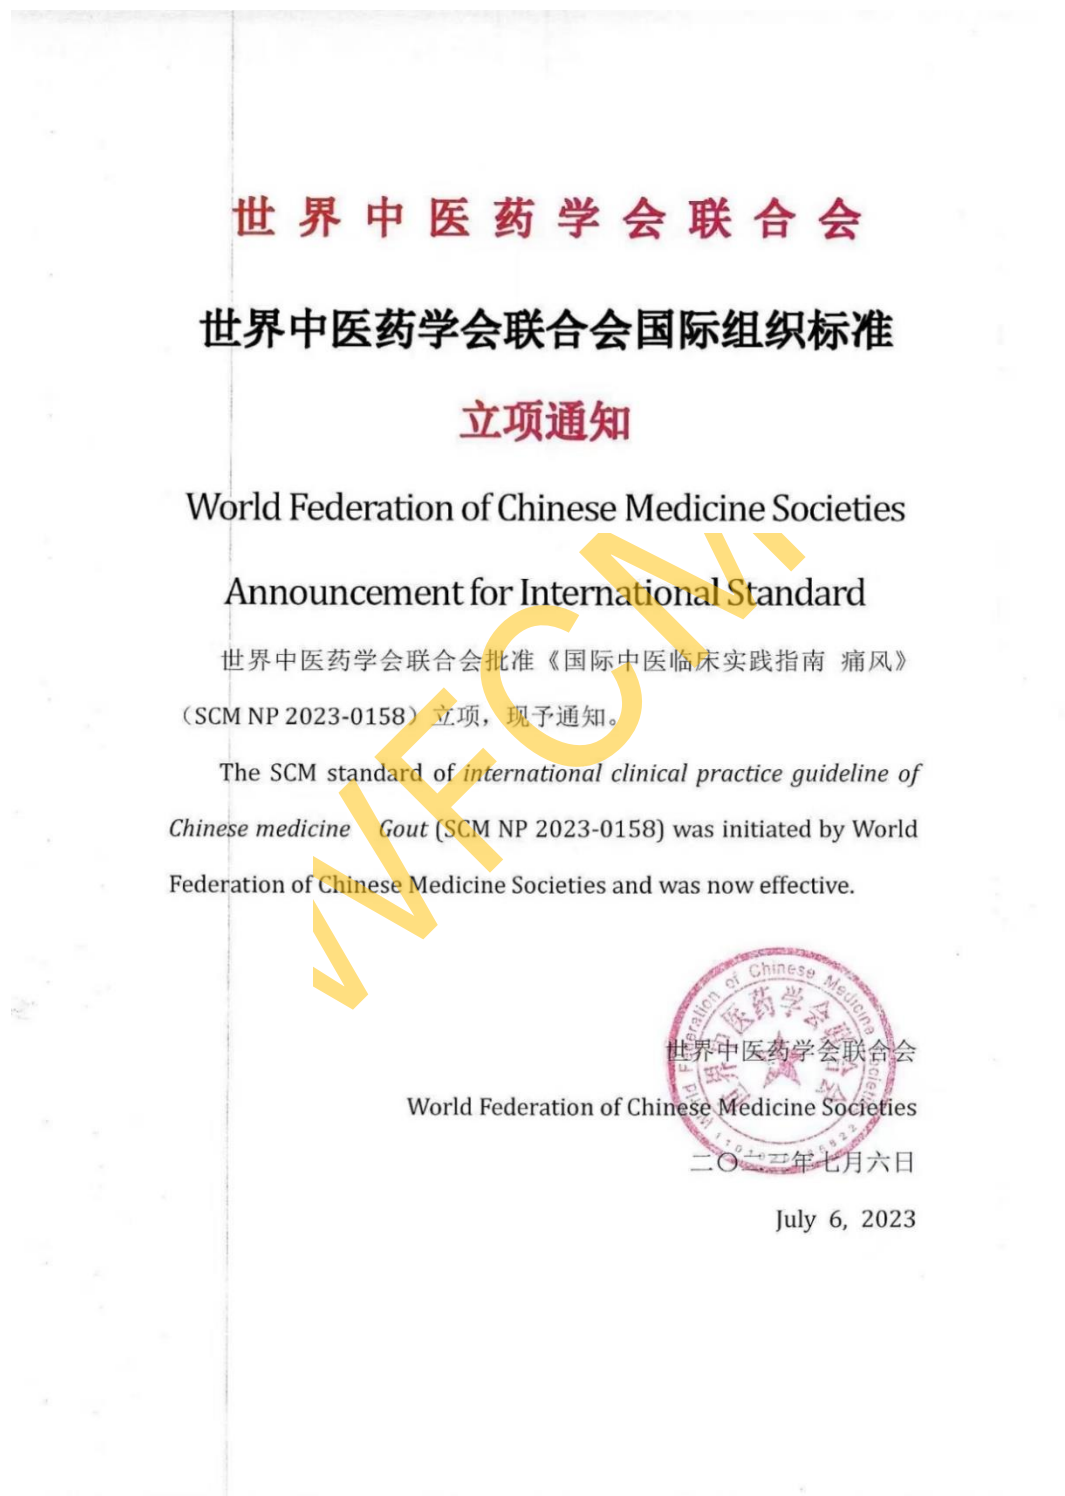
世界中医药学会联合会

世界中医药学会联合会国际组织标准

立项通知

World Federation of Chinese Medicine Societies

Announcement for International Standard

世界中医药学会联合会批准《国际中医临床实践指南 痛风》（SCM NP 2023-0158）立项，现予通知。

The SCM standard of *international clinical practice guideline of Chinese medicine Gout* (SCM NP 2023-0158) was initiated by World Federation of Chinese Medicine Societies and was now effective.

WFCMS

World Federation of Chinese Medicine Societies 世界中医药学会联合会

世界中医药学会联合会

World Federation of Chinese Medicine Societies

二〇二三年七月六日

July 6, 2023